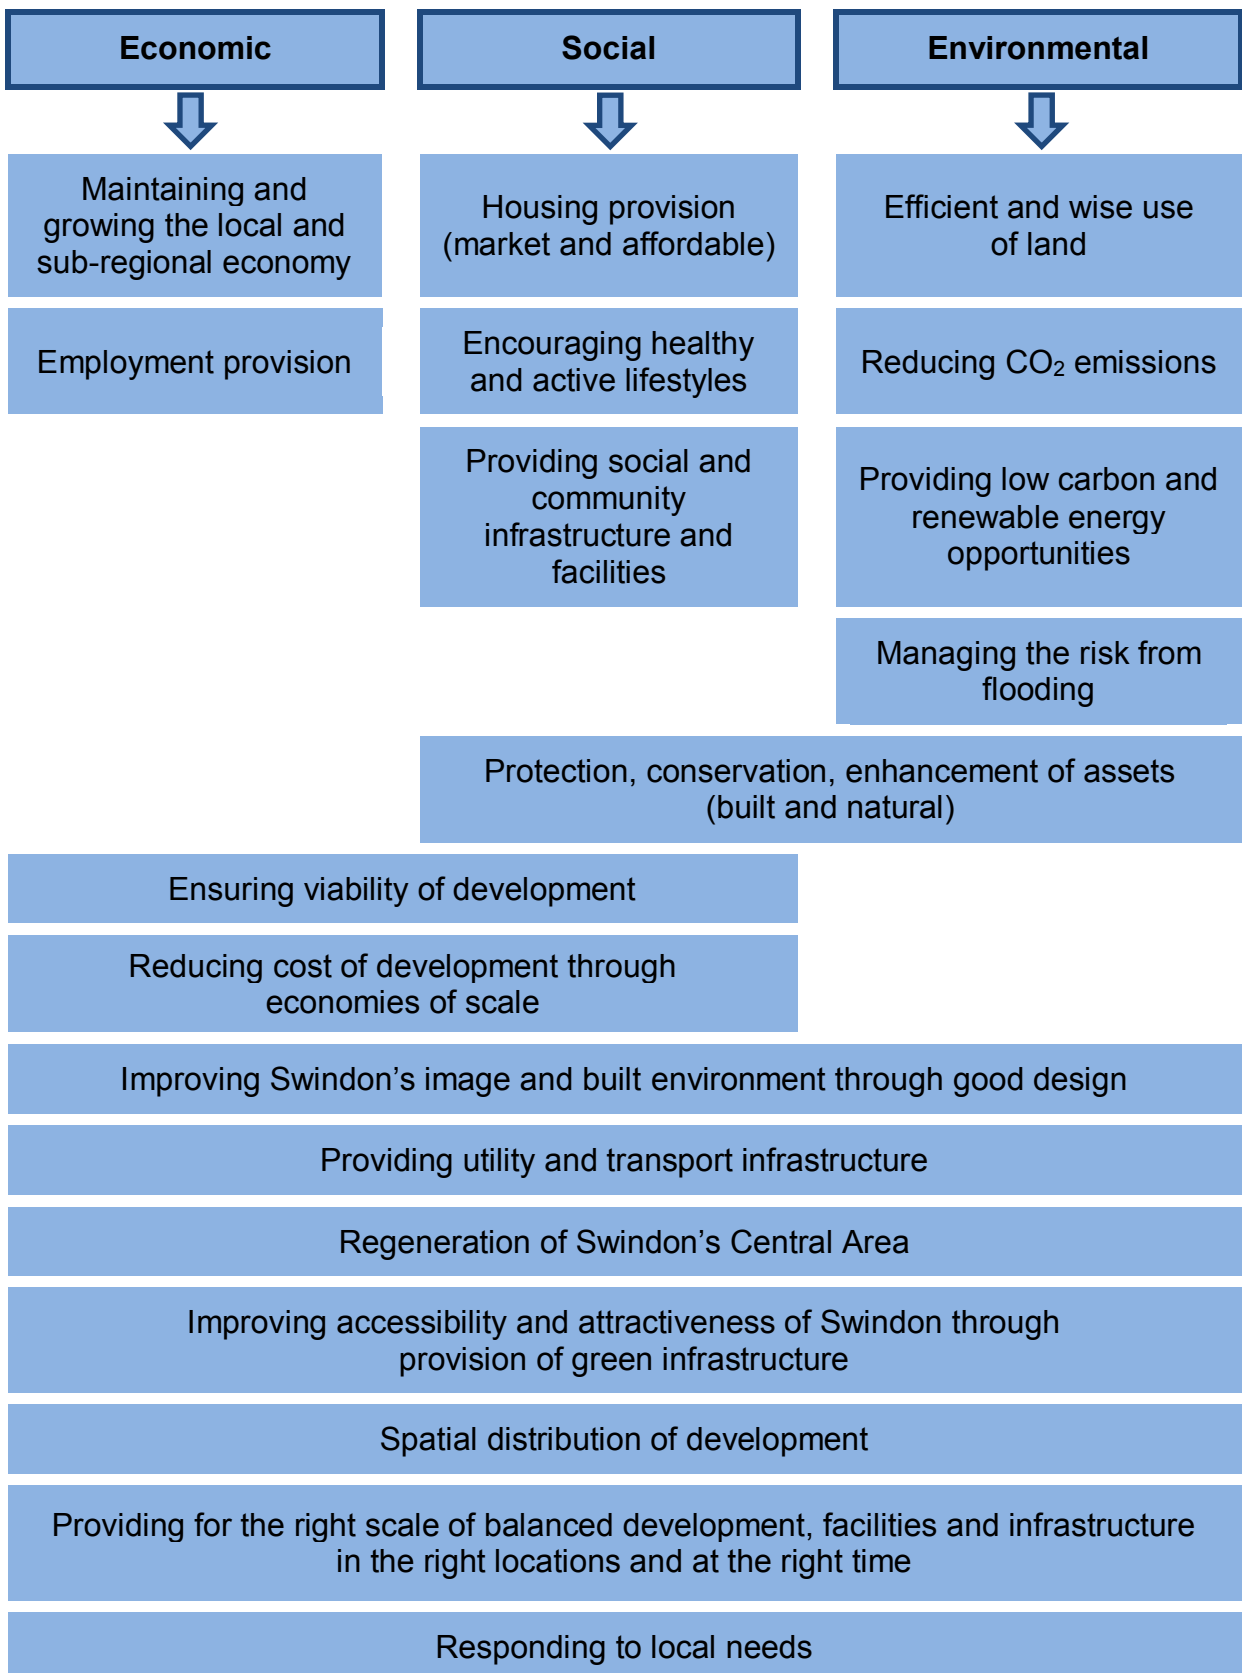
Economic

Social

Environmental

Maintaining and growing the local and sub-regional economy

Employment provision

Housing provision (market and affordable)

Encouraging healthy and active lifestyles

Providing social and community infrastructure and facilities

Efficient and wise use of land

Reducing $CO_2$ emissions

Providing low carbon and renewable energy opportunities

Managing the risk from flooding

Protection, conservation, enhancement of assets (built and natural)

Ensuring viability of development

Reducing cost of development through economies of scale

Improving Swindon’s image and built environment through good design

Providing utility and transport infrastructure

Regeneration of Swindon’s Central Area

Improving accessibility and attractiveness of Swindon through provision of green infrastructure

Spatial distribution of development

Providing for the right scale of balanced development, facilities and infrastructure in the right locations and at the right time

Responding to local needs